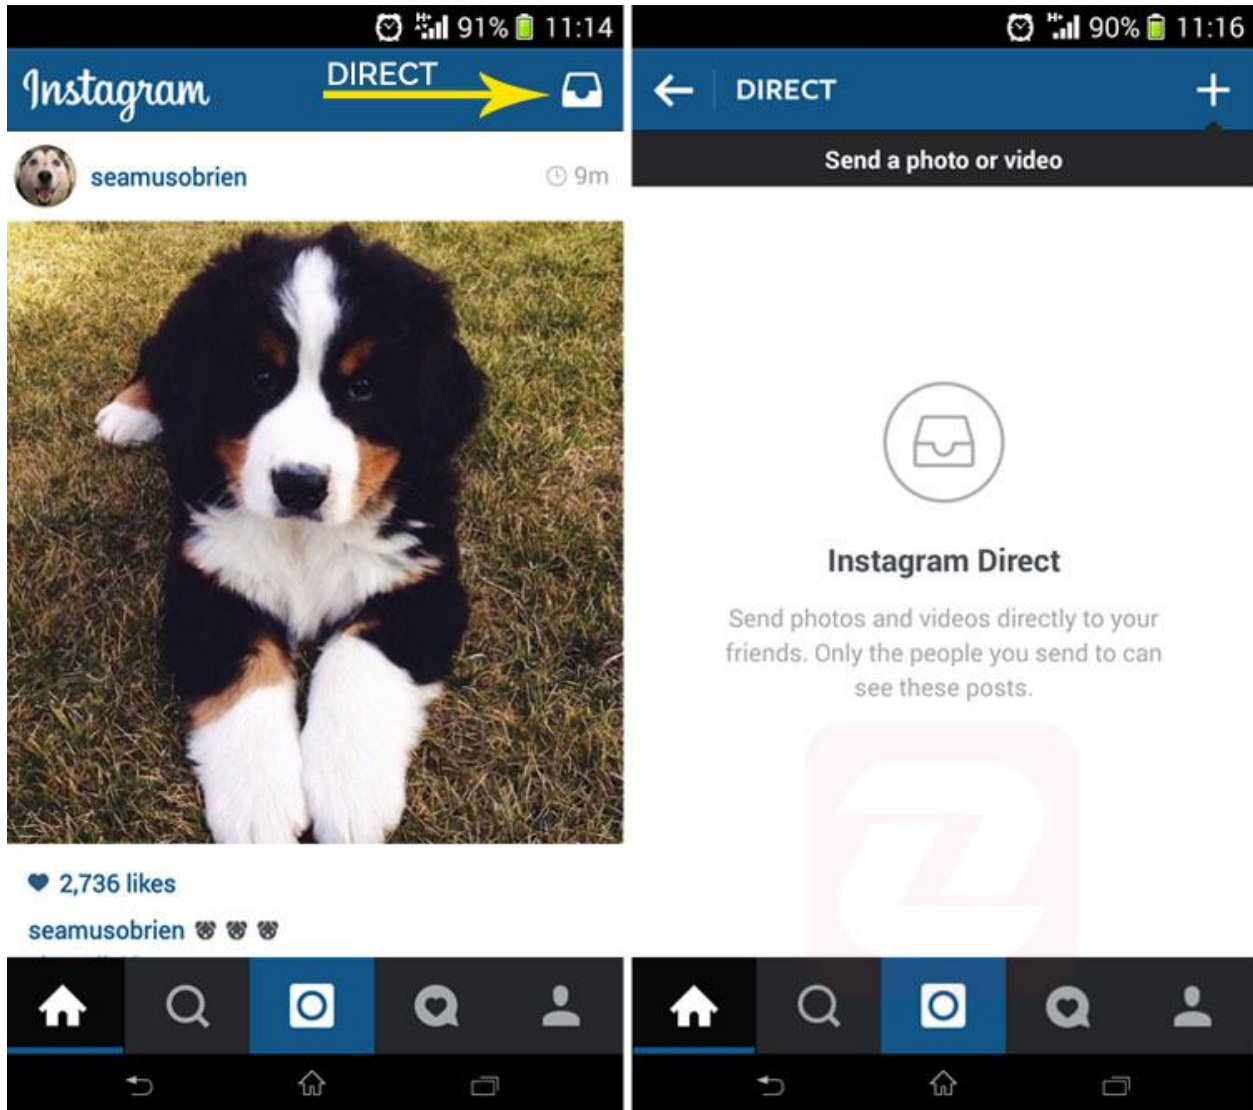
91% 11:14

Instagram DIRECT

seamusobrien 9m

2,736 likes

seamusobrien 🐶🐶🐶

90% 11:16

DIRECT

Send a photo or video

Instagram Direct

Send photos and videos directly to your friends. Only the people you send to can see these posts.